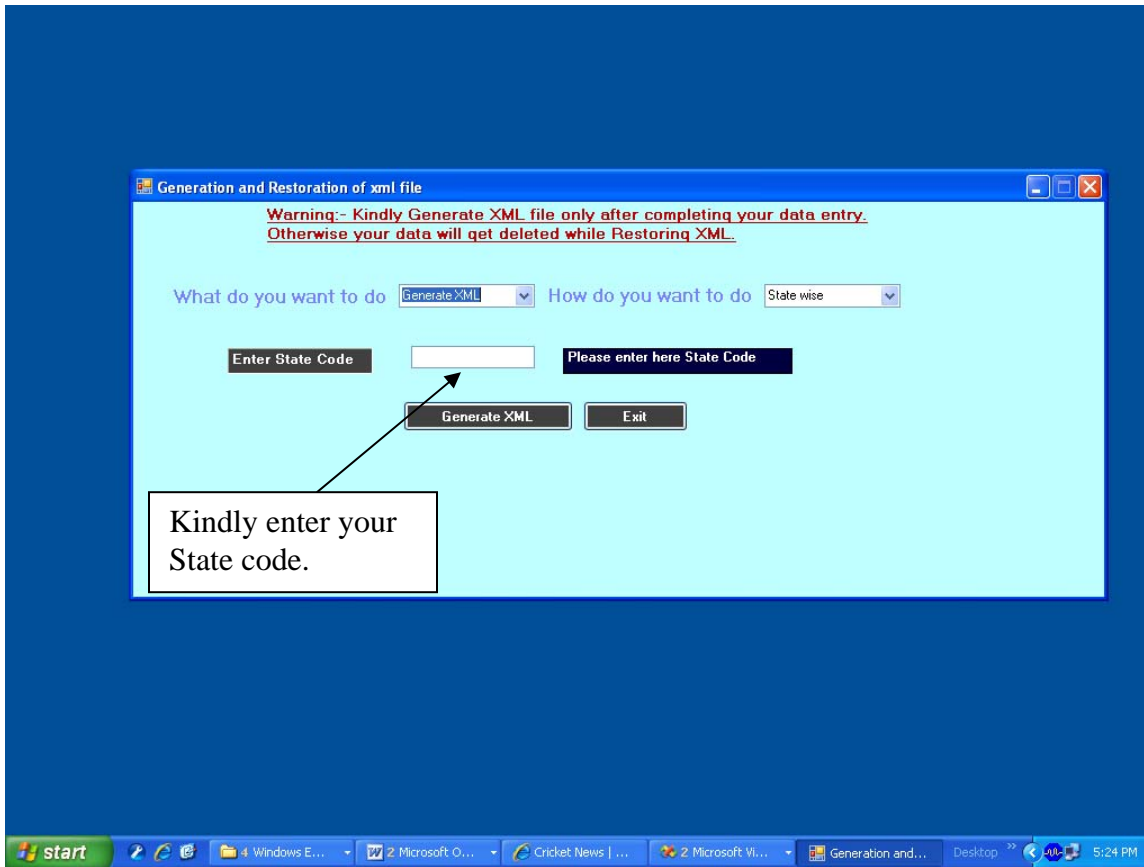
Generation and Restoration of xml file

Warning:- Kindly Generate XML file only after completing your data entry. Otherwise your data will get deleted while Restoring XML.

What do you want to do Generate XML How do you want to do State wise

Enter State Code Please enter here State Code

Generate XML Exit

Kindly enter your State code.

start 4 Windows E... 2 Microsoft O... Cricket News | ... 2 Microsoft Vi... Generation and... Desktop 5:24 PM